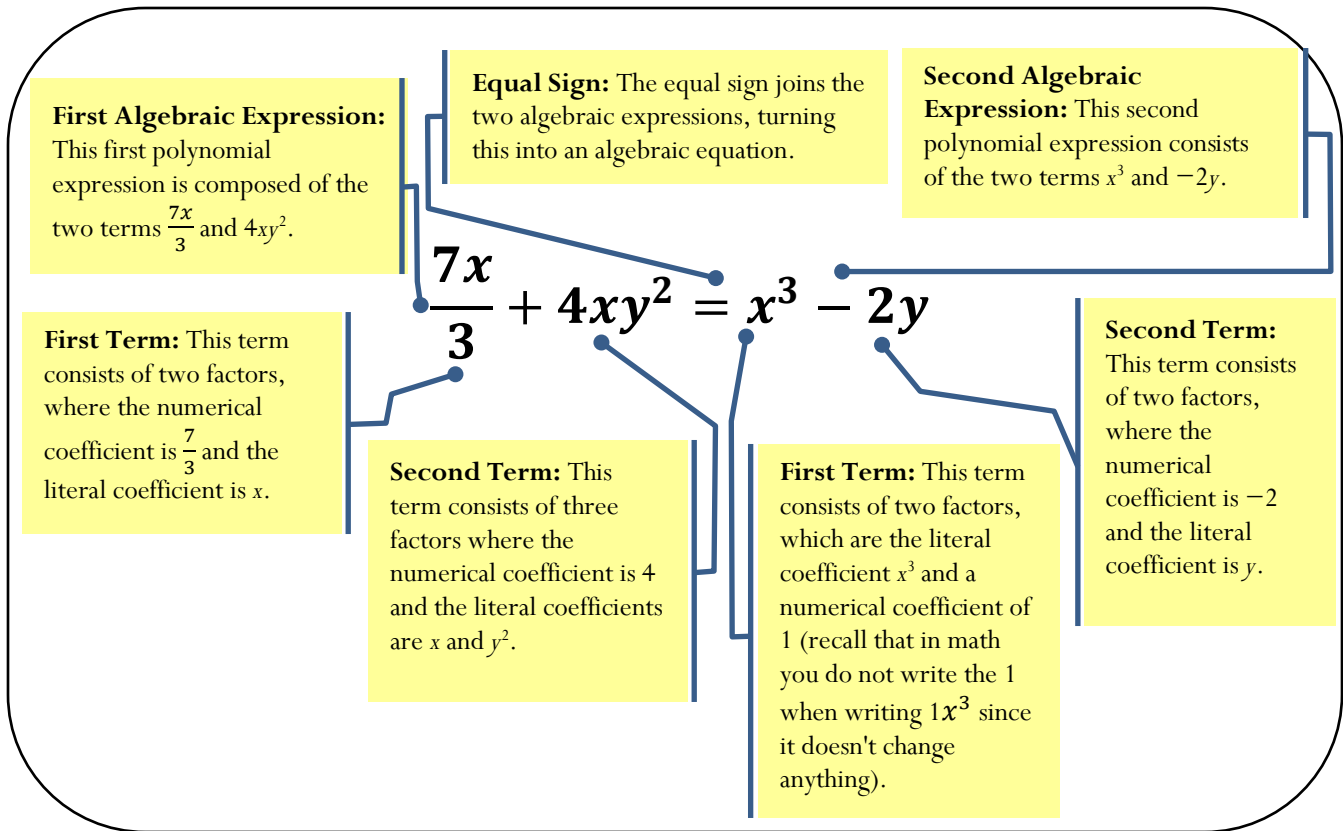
**First Algebraic Expression:** This first polynomial expression is composed of the two terms $\frac{7x}{3}$ and $4xy^2$.

**Equal Sign:** The equal sign joins the two algebraic expressions, turning this into an algebraic equation.

**Second Algebraic Expression:** This second polynomial expression consists of the two terms $x^3$ and $-2y$.

$\frac{7x}{3} + 4xy^2 = x^3 - 2y$

**First Term:** This term consists of two factors, where the numerical coefficient is $\frac{7}{3}$ and the literal coefficient is $x$.

**Second Term:** This term consists of three factors where the numerical coefficient is 4 and the literal coefficients are $x$ and $y^2$.

**First Term:** This term consists of two factors, which are the literal coefficient $x^3$ and a numerical coefficient of 1 (recall that in math you do not write the 1 when writing $1x^3$ since it doesn't change anything).

**Second Term:** This term consists of two factors, where the numerical coefficient is $-2$ and the literal coefficient is $y$.